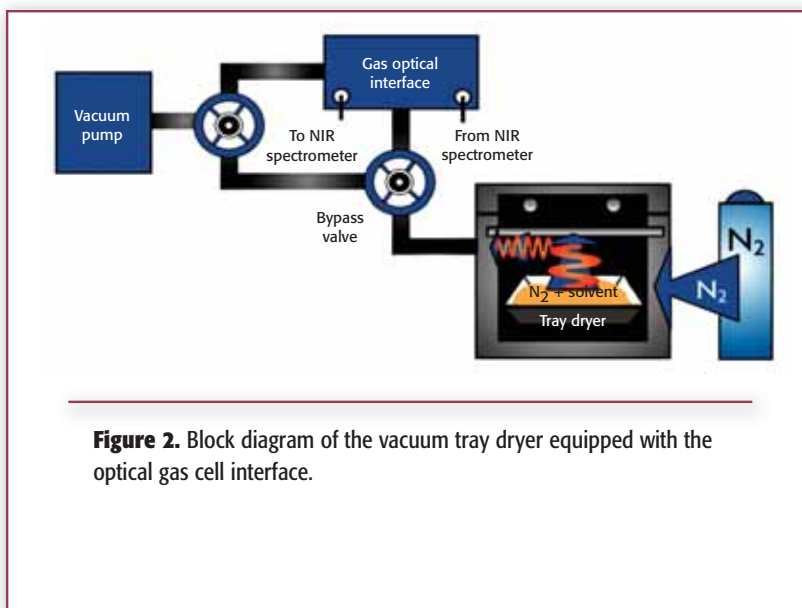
Gas optical interface

Vacuum pump

To NIR spectrometer

From NIR spectrometer

Bypass valve

$N_2$

$N_2$

$N_2$ + solvent

Tray dryer

**Figure 2.** Block diagram of the vacuum tray dryer equipped with the optical gas cell interface.